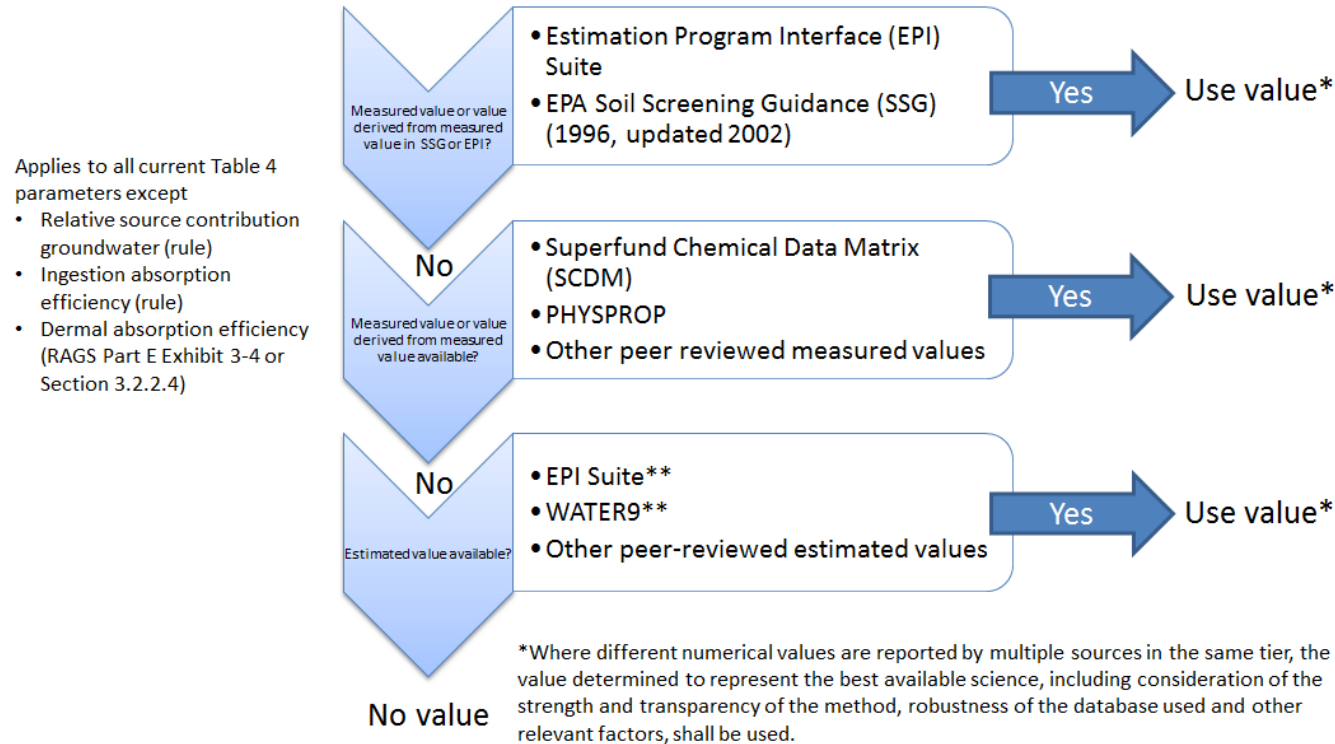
Applies to all current Table 4 parameters except
• Relative source contribution groundwater (rule)
• Ingestion absorption efficiency (rule)
• Dermal absorption efficiency (RAGS Part E Exhibit 3-4 or Section 3.2.2.4)

Measured value or value derived from measured value in SSG or EPI?

• Estimation Program Interface (EPI) Suite
• EPA Soil Screening Guidance (SSG) (1996, updated 2002)

Yes

Use value*

No

Measured value or value derived from measured value available?

• Superfund Chemical Data Matrix (SCDM)
• PHYSPROP
• Other peer reviewed measured values

Yes

Use value*

No

Estimated value available?

• EPI Suite**
• WATER9**
• Other peer-reviewed estimated values

Yes

Use value*

No value

*Where different numerical values are reported by multiple sources in the same tier, the value determined to represent the best available science, including consideration of the strength and transparency of the method, robustness of the database used and other relevant factors, shall be used.